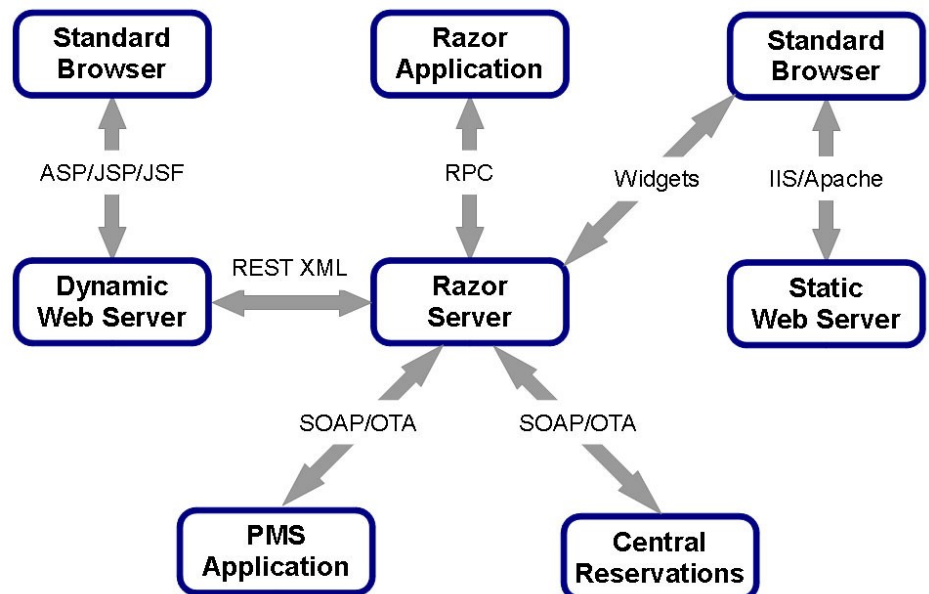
Standard Browser

Razor Application

Standard Browser

ASP/JSP/JSF

RPC

Widgets

IIS/Apache

Dynamic Web Server

REST XML

Razor Server

Static Web Server

SOAP/OTA

SOAP/OTA

PMS Application

Central Reservations